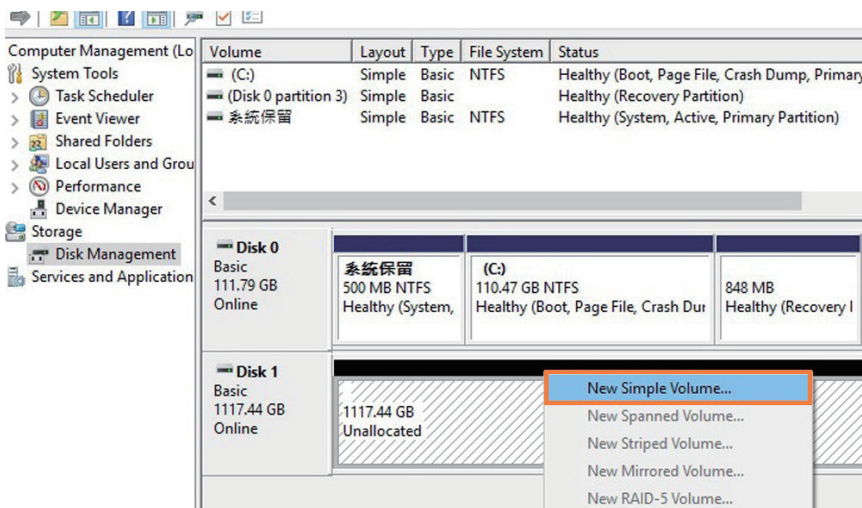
Computer Management (Lo
System Tools
Task Scheduler
Event Viewer
Shared Folders
Local Users and Grou
Performance
Device Manager
Storage
Disk Management
Services and Application

| Volume | Layout | Type | File System | Status |
|---|---|---|---|---|
| (C:) | Simple | Basic | NTFS | Healthy (Boot, Page File, Crash Dump, Primary |
| (Disk 0 partition 3) | Simple | Basic | | Healthy (Recovery Partition) |
| 系统保留 | Simple | Basic | NTFS | Healthy (System, Active, Primary Partition) |

Disk 0
Basic
111.79 GB
Online

系统保留
500 MB NTFS
Healthy (System,

(C:)
110.47 GB NTFS
Healthy (Boot, Page File, Crash Dur

848 MB
Healthy (Recovery I

Disk 1
Basic
1117.44 GB
Online

1117.44 GB
Unallocated

New Simple Volume...
New Spanned Volume...
New Striped Volume...
New Mirrored Volume...
New RAID-5 Volume...